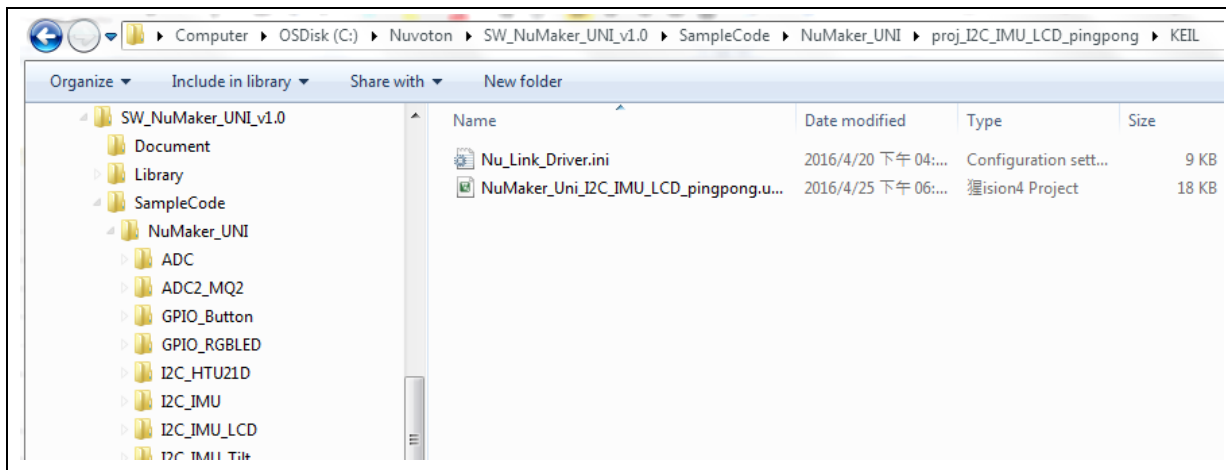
▸ Computer ▸ OSDisk (C:) ▸ Nuvoton ▸ SW_NuMaker_UNI_v1.0 ▸ SampleCode ▸ NuMaker_UNI ▸ proj_I2C_IMU_LCD_pingpong ▸ KEIL

Organize ▾ Include in library ▾ Share with ▾ New folder

SW_NuMaker_UNI_v1.0
Document
Library
SampleCode
NuMaker_UNI
ADC
ADC2_MQ2
GPIO_Button
GPIO_RGBLED
I2C_HTU21D
I2C_IMU
I2C_IMU_LCD
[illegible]

| Name | Date modified | Type | Size |
|---|---|---|---|
| Nu_Link_Driver.ini | 2016/4/20 下午 04:... | Configuration sett... | 9 KB |
| NuMaker_Uni_I2C_IMU_LCD_pingpong.u... | 2016/4/25 下午 06:... | 猩ision4 Project | 18 KB |